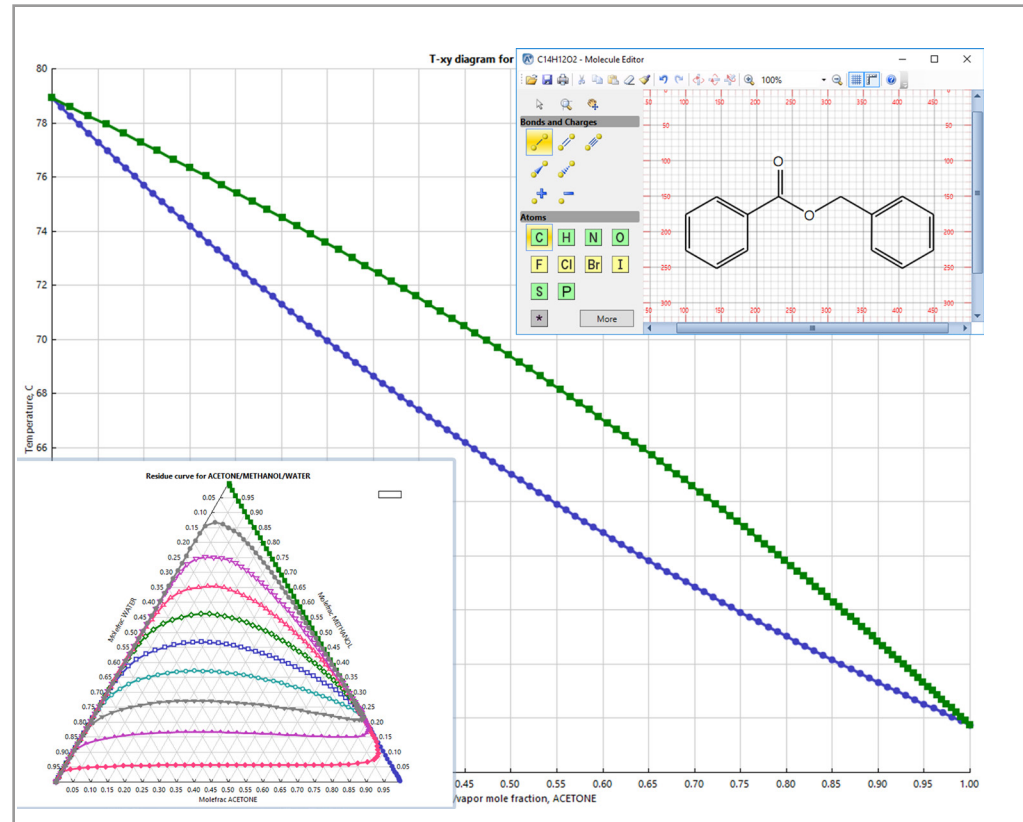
T-xy diagram for

80
78
76
74
72
70
68
66

Temperature, C

0.45 0.50 0.55 0.60 0.65 0.70 0.75 0.80 0.85 0.90 0.95 1.00

/vapor mole fraction, ACETONE

C14H12O2 - Molecule Editor

100%

Bonds and Charges

Atoms

C H N O
F Cl Br I
S P
*
More

O
O

50 100 150 200 250 300 350 400 450

Residue curve for ACETONE/METHANOL/WATER

Molefrac WATER
Molefrac METHANOL
Molefrac ACETONE

0.05 0.10 0.15 0.20 0.25 0.30 0.35 0.40 0.45 0.50 0.55 0.60 0.65 0.70 0.75 0.80 0.85 0.90 0.95

0.95 0.90 0.85 0.80 0.75 0.70 0.65 0.60 0.55 0.50 0.45 0.40 0.35 0.30 0.25 0.20 0.15 0.10 0.05